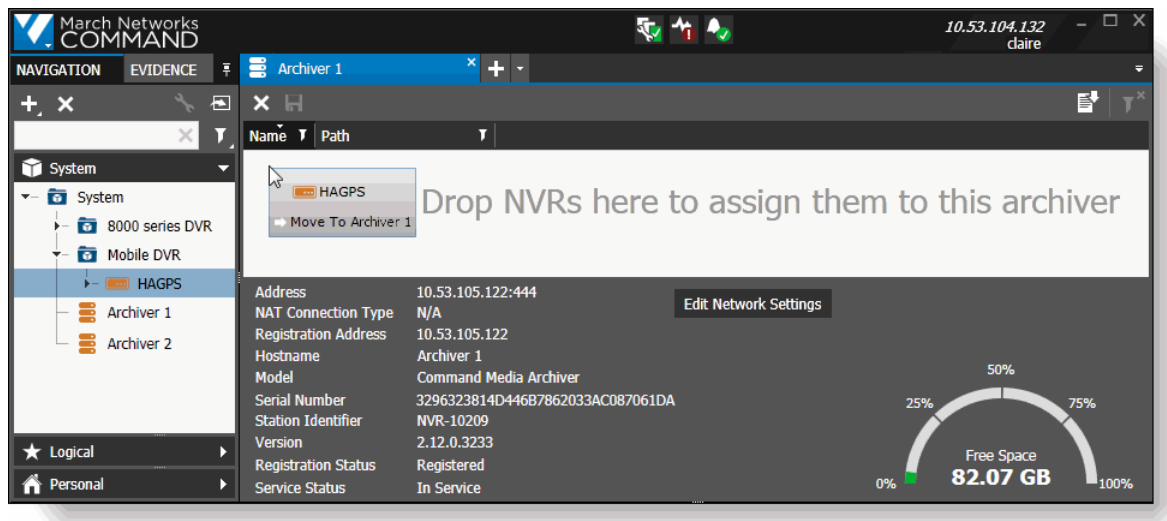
March Networks
COMMAND

10.53.104.132
claire

NAVIGATION EVIDENCE

Archiver 1

System
System
8000 series DVR
Mobile DVR
HAGPS
Archiver 1
Archiver 2

Logical
Personal

Name Path

HAGPS
Move To Archiver 1

Drop NVRs here to assign them to this archiver

| | |
|---|---|
| Address | 10.53.105.122:444 |
| NAT Connection Type | N/A |
| Registration Address | 10.53.105.122 |
| Hostname | Archiver 1 |
| Model | Command Media Archiver |
| Serial Number | 3296323814D446B7862033AC087061DA |
| Station Identifier | NVR-10209 |
| Version | 2.12.0.3233 |
| Registration Status | Registered |
| Service Status | In Service |

Edit Network Settings

50%
25%
75%
Free Space
82.07 GB
0%
100%